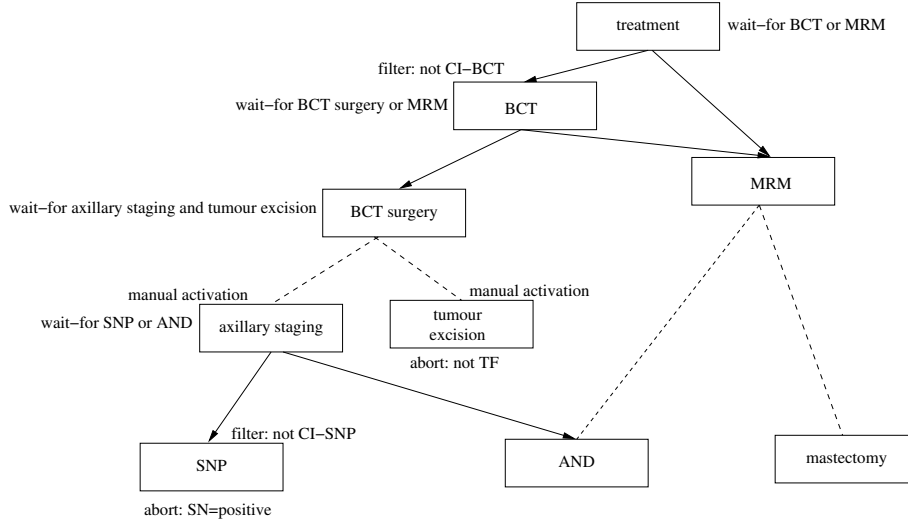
treatment
wait−for BCT or MRM

filter: not CI−BCT
wait−for BCT surgery or MRM
BCT

MRM

wait−for axillary staging and tumour excision
BCT surgery

manual activation
wait−for SNP or AND
axillary staging

manual activation
tumour excision
abort: not TF

filter: not CI−SNP
SNP
abort: SN=positive

AND

mastectomy